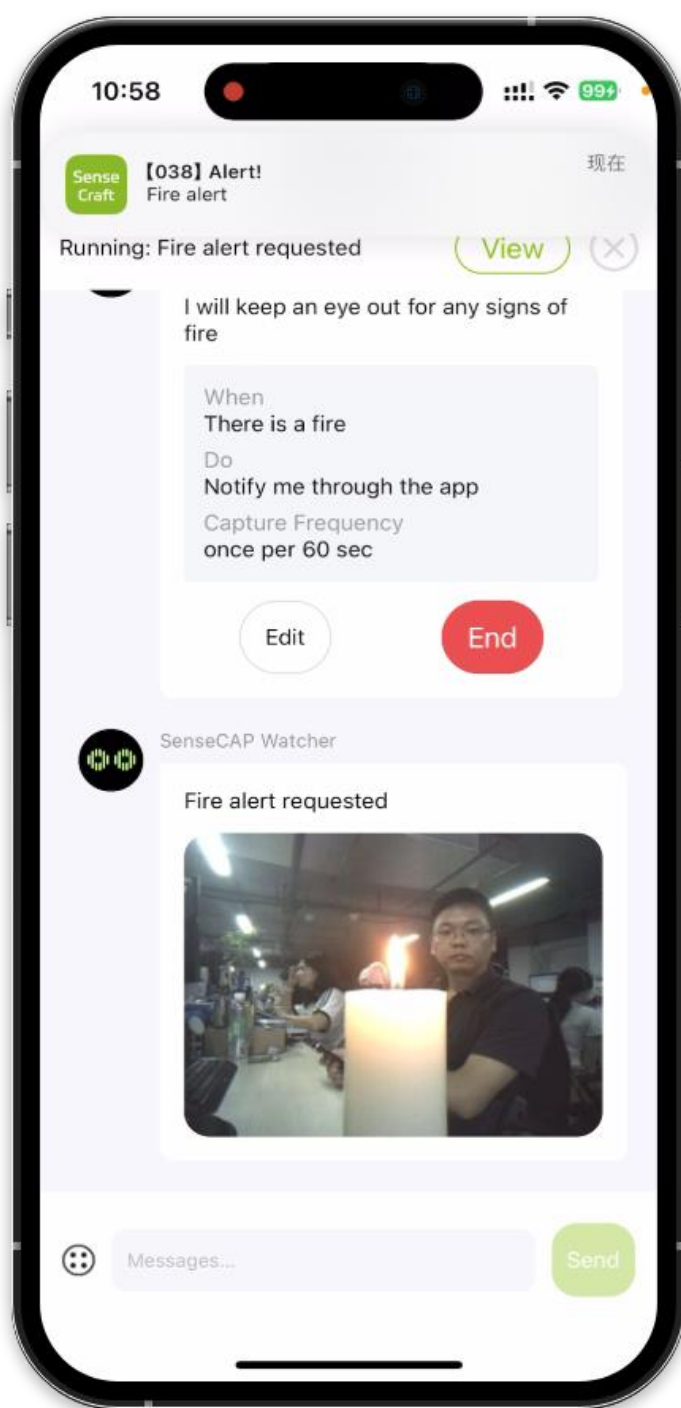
10:58

99+

Sense Craft

【038】Alert!
Fire alert

现在

Running: Fire alert requested

View

I will keep an eye out for any signs of fire

When
There is a fire
Do
Notify me through the app
Capture Frequency
once per 60 sec

Edit

End

SenseCAP Watcher

Fire alert requested

Messages...

Send